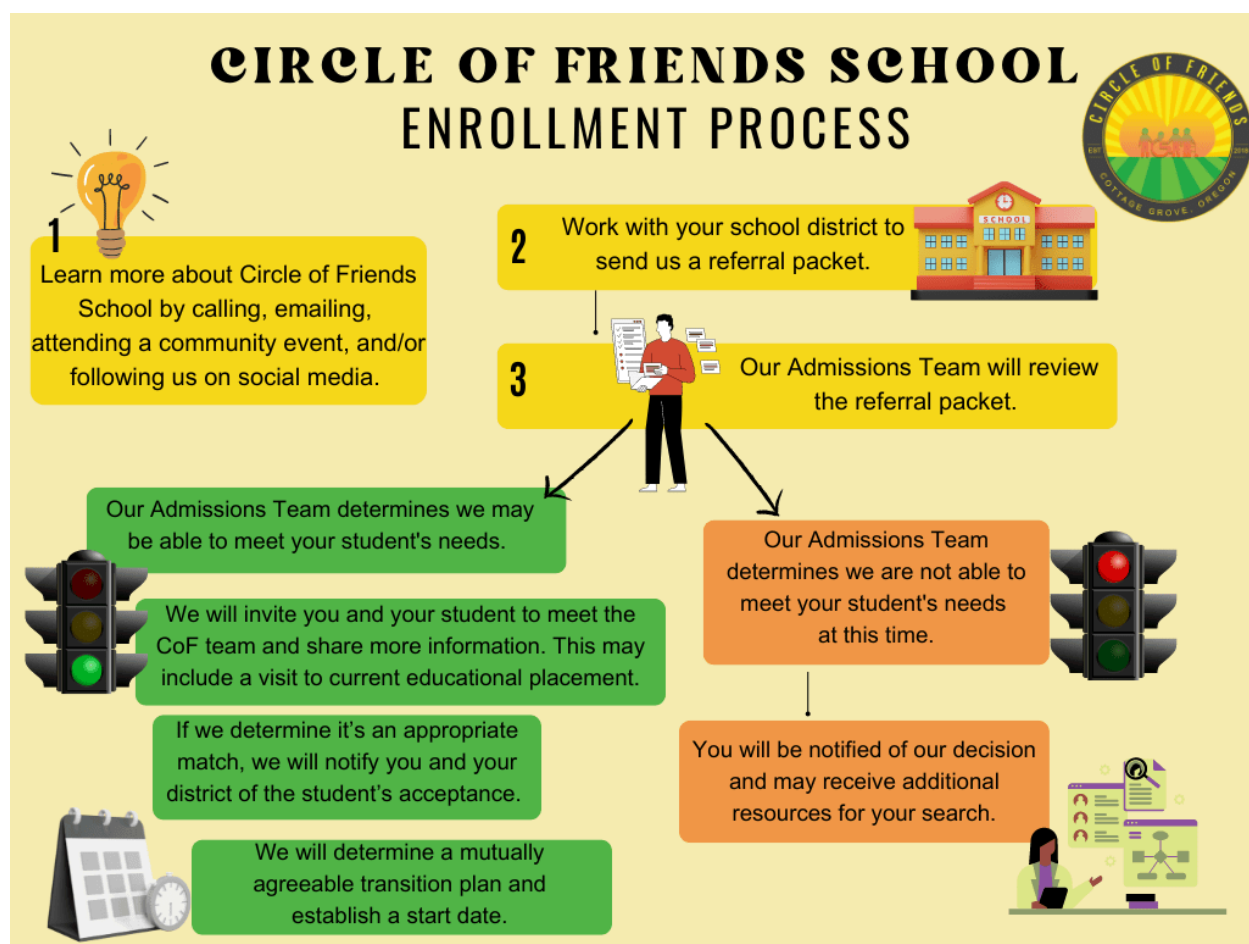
CIRCLE OF FRIENDS SCHOOL
ENROLLMENT PROCESS

CIRCLE OF FRIENDS
EST 2018
COTTAGE GROVE, OREGON

1
Learn more about Circle of Friends School by calling, emailing, attending a community event, and/or following us on social media.

2
Work with your school district to send us a referral packet.

SCHOOL

3
Our Admissions Team will review the referral packet.

Our Admissions Team determines we may be able to meet your student's needs.

We will invite you and your student to meet the CoF team and share more information. This may include a visit to current educational placement.

If we determine it's an appropriate match, we will notify you and your district of the student's acceptance.

We will determine a mutually agreeable transition plan and establish a start date.

Our Admissions Team determines we are not able to meet your student's needs at this time.

You will be notified of our decision and may receive additional resources for your search.